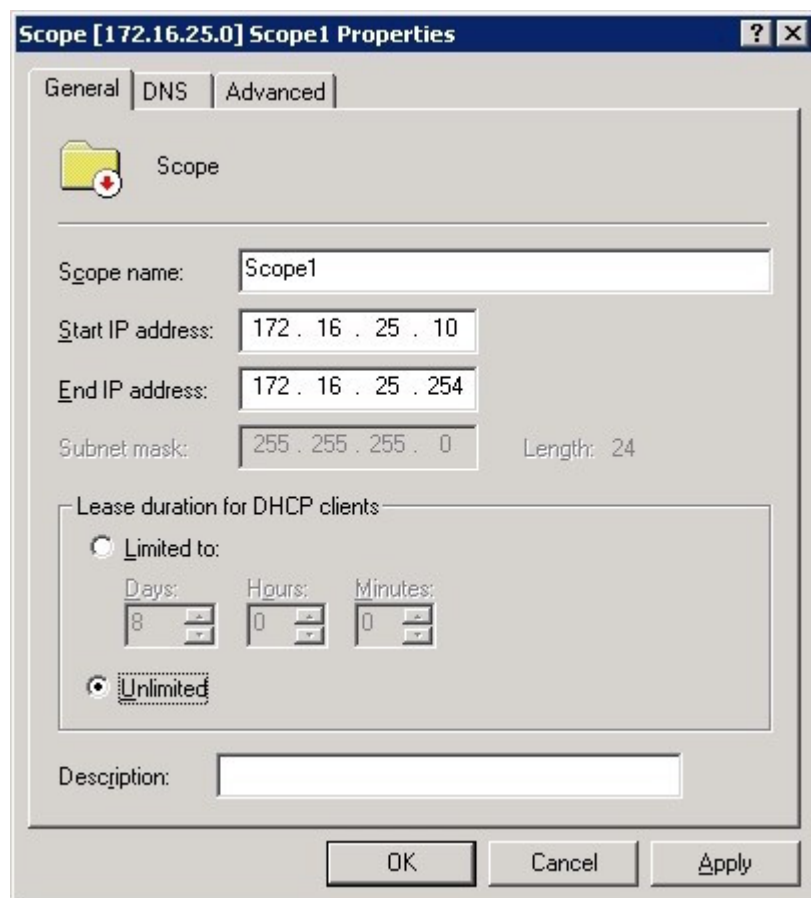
Scope [172.16.25.0] Scope1 Properties
? X

General
DNS
Advanced

Scope

Scope name: Scope1
Start IP address: 172 . 16 . 25 . 10
End IP address: 172 . 16 . 25 . 254
Subnet mask: 255 . 255 . 255 . 0
Length: 24

Lease duration for DHCP clients
Limited to:
Days: 8
Hours: 0
Minutes: 0
Unlimited

Description:

OK
Cancel
Apply